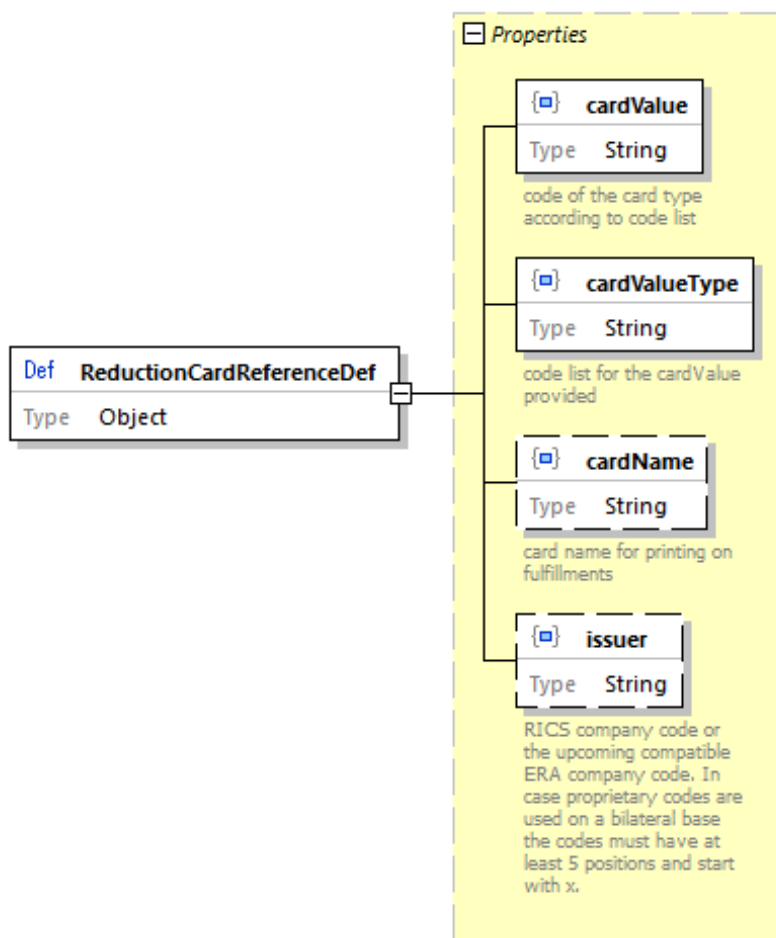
Properties

Def ReductionCardReferenceDef
Type Object

cardValue
Type String
code of the card type according to code list

cardValueType
Type String
code list for the cardValue provided

cardName
Type String
card name for printing on fulfillments

issuer
Type String
RICS company code or the upcoming compatible ERA company code. In case proprietary codes are used on a bilateral base the codes must have at least 5 positions and start with x.